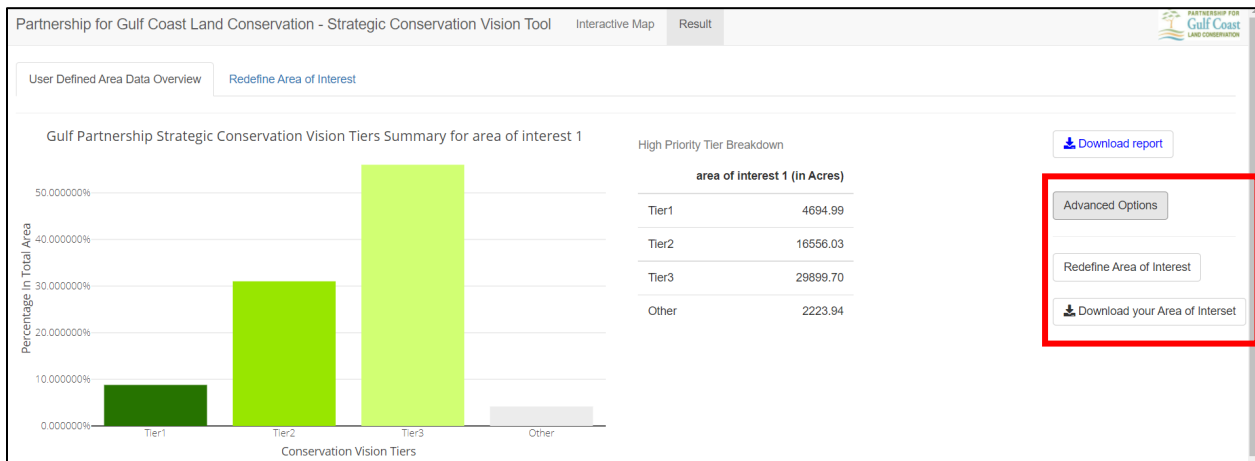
Partnership for Gulf Coast Land Conservation - Strategic Conservation Vision Tool Interactive Map Result

PARTNERSHIP FOR Gulf Coast LAND CONSERVATION

User Defined Area Data Overview Redefine Area of Interest

Gulf Partnership Strategic Conservation Vision Tiers Summary for area of interest 1

50.000000%
40.000000%
30.000000%
20.000000%
10.000000%
0.000000%

Percentage In Total Area

Tier1 Tier2 Tier3 Other

Conservation Vision Tiers

High Priority Tier Breakdown

| | area of interest 1 (in Acres) |
|---|---|
| Tier1 | 4694.99 |
| Tier2 | 16556.03 |
| Tier3 | 29899.70 |
| Other | 2223.94 |

Download report

Advanced Options

Redefine Area of Interest

Download your Area of Interset